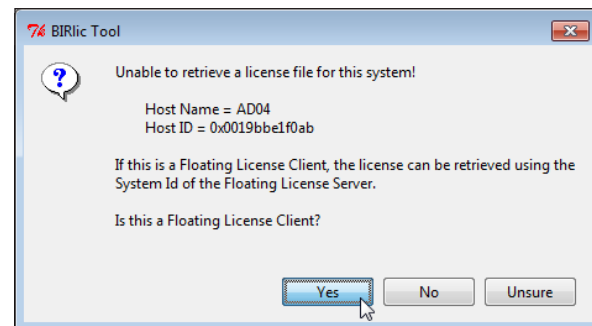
BIRlic Tool

Unable to retrieve a license file for this system!

Host Name = AD04
Host ID = 0x0019bbe1f0ab

If this is a Floating License Client, the license can be retrieved using the System Id of the Floating License Server.

Is this a Floating License Client?

Yes No Unsure